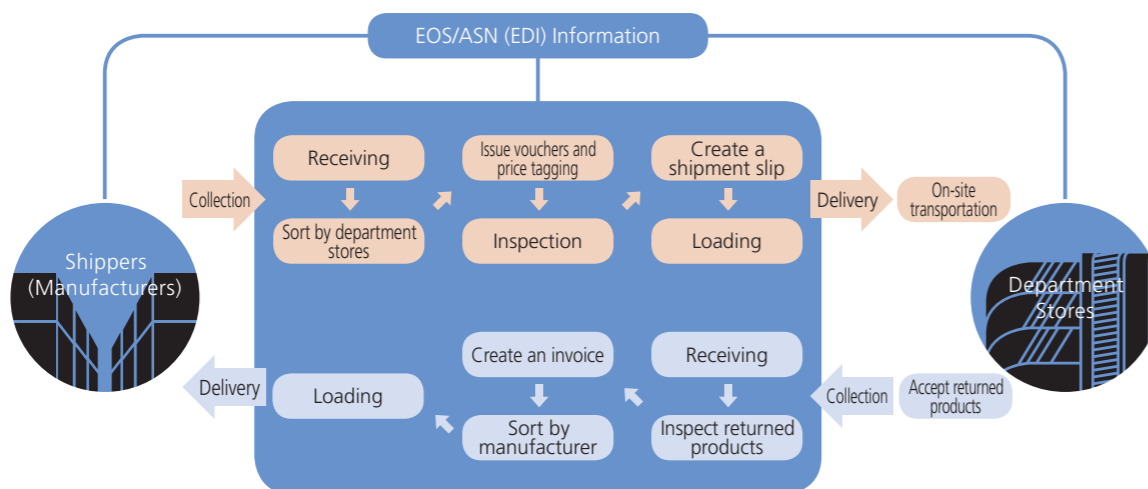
EOS/ASN (EDI) Information

Shippers (Manufacturers)

Collection

Receiving

Sort by department stores

Issue vouchers and price tagging

Inspection

Create a shipment slip

Loading

Delivery

On-site transportation

Department Stores

Accept returned products

Collection

Receiving

Inspect returned products

Create an invoice

Sort by manufacturer

Loading

Delivery